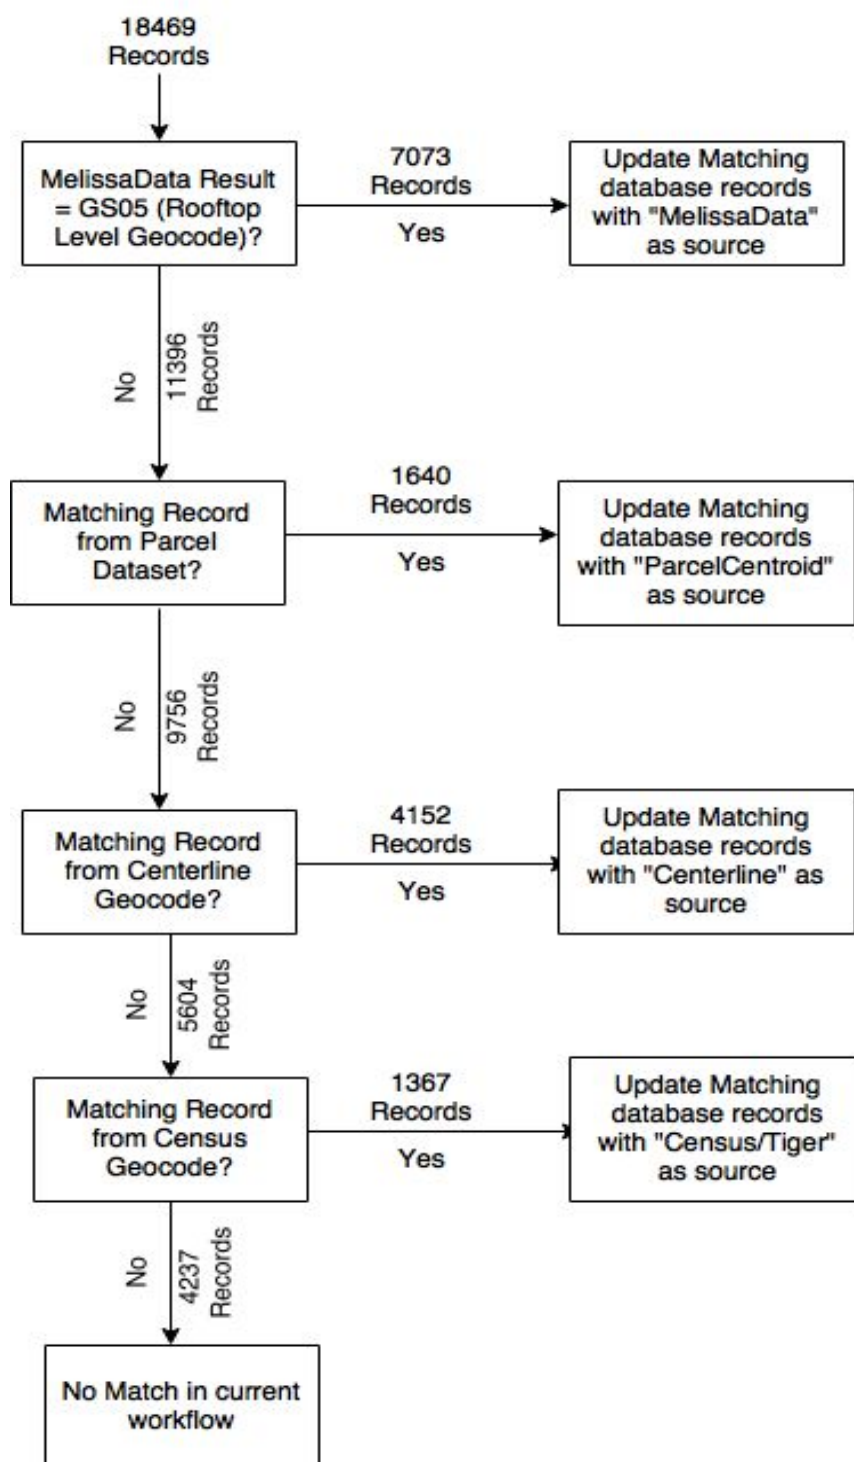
18469
Records

MelissaData Result = GS05 (Rooftop Level Geocode)?

7073
Records

Yes

Update Matching database records with "MelissaData" as source

No

11396
Records

Matching Record from Parcel Dataset?

1640
Records

Yes

Update Matching database records with "ParcelCentroid" as source

No

9756
Records

Matching Record from Centerline Geocode?

4152
Records

Yes

Update Matching database records with "Centerline" as source

No

5604
Records

Matching Record from Census Geocode?

1367
Records

Yes

Update Matching database records with "Census/Tiger" as source

No

4237
Records

No Match in current workflow